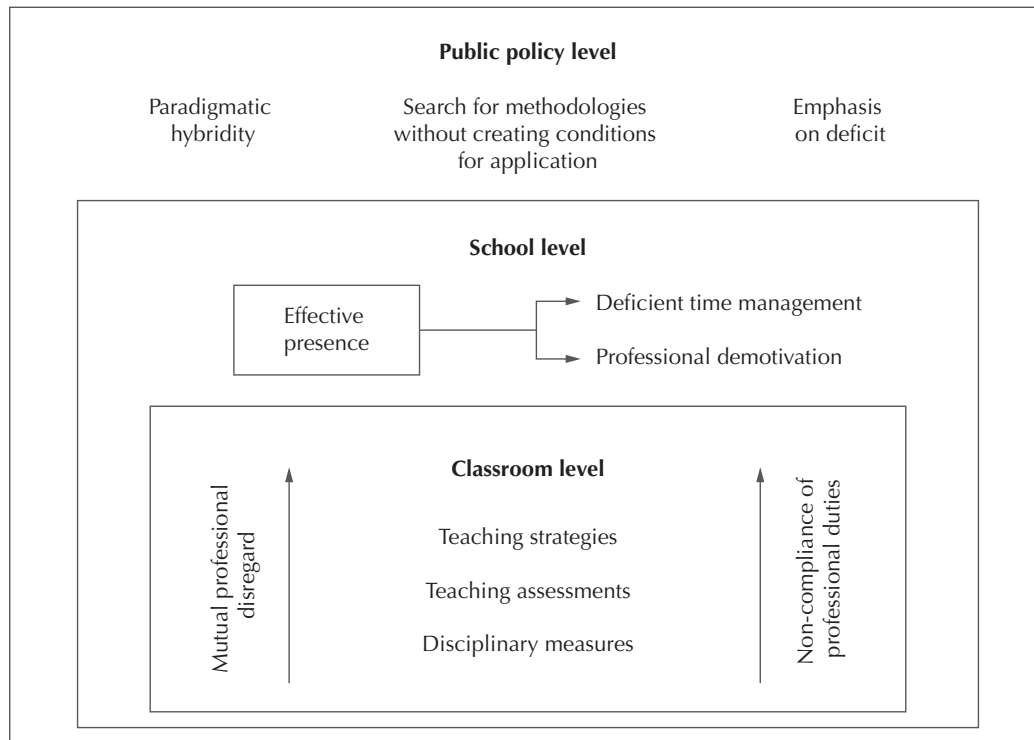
**Public policy level**

Paradigmatic hybridity

Search for methodologies without creating conditions for application

Emphasis on deficit

**School level**

Effective presence

Deficient time management

Professional demotivation

Mutual professional disregard

**Classroom level**

Teaching strategies

Teaching assessments

Disciplinary measures

Non-compliance of professional duties